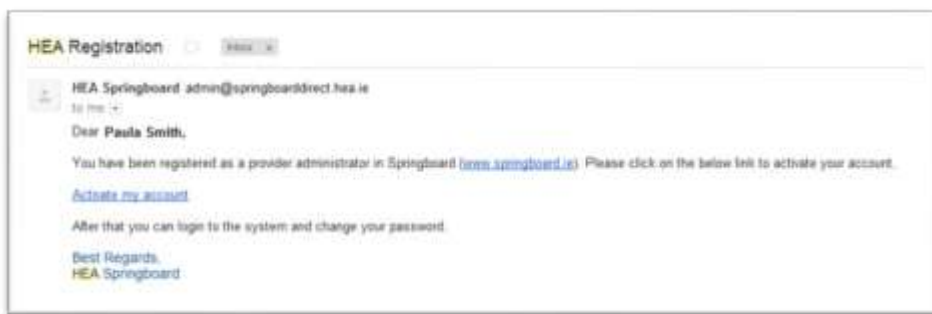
HEA Registration Inbox x

HEA Springboard admin@springboarddirect.hea.ie
to me

Dear Paula Smith,

You have been registered as a provider administrator in Springboard (www.springboard.ie). Please click on the below link to activate your account.

Activate my account

After that you can login to the system and change your password.

Best Regards,
HEA Springboard